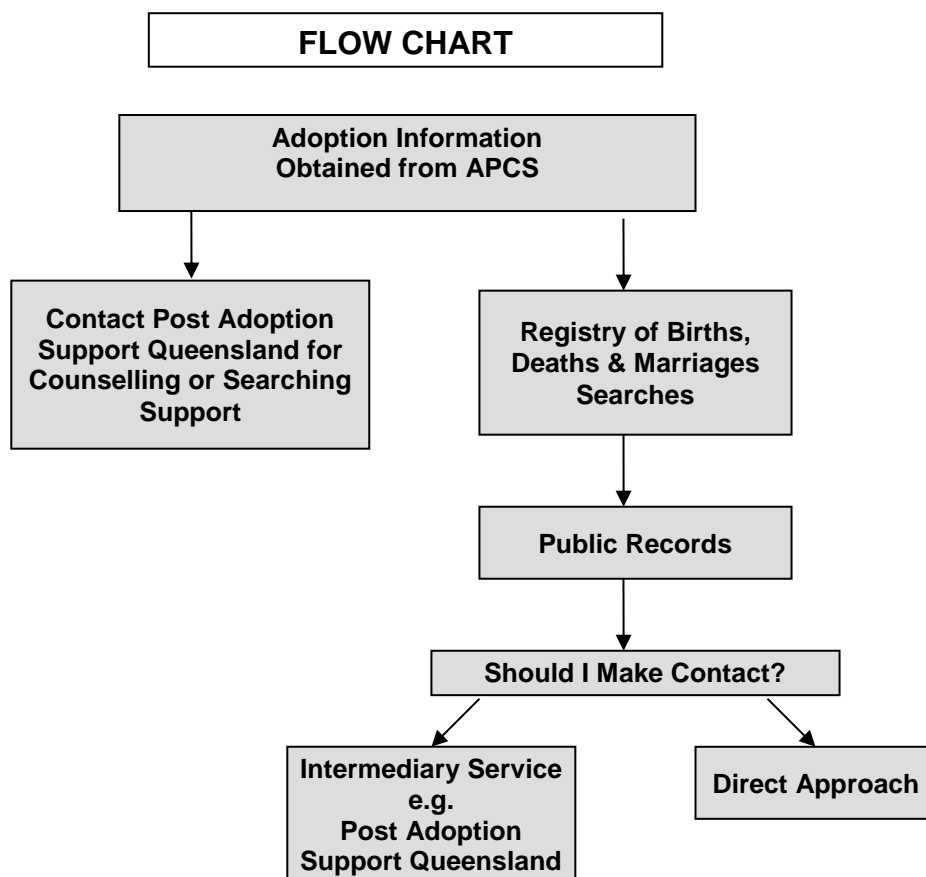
FLOW CHART

Adoption Information Obtained from APCS

Contact Post Adoption Support Queensland for Counselling or Searching Support

Registry of Births, Deaths & Marriages Searches

Public Records

Should I Make Contact?

Intermediary Service e.g. Post Adoption Support Queensland

Direct Approach